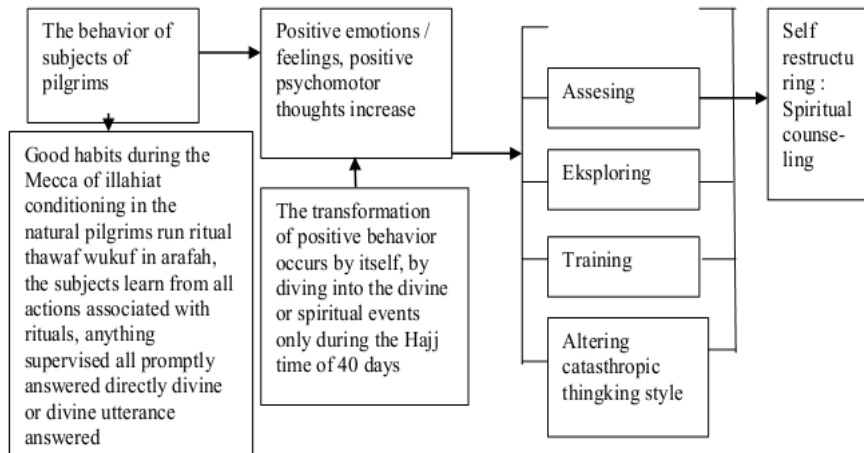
The behavior of subjects of pilgrims

Good habits during the Mecca of illahiat conditioning in the natural pilgrims run ritual thawaf wukuf in arafah, the subjects learn from all actions associated with rituals, anything supervised all promptly answered directly divine or divine utterance answered

Positive emotions / feelings, positive psychomotor thoughts increase

The transformation of positive behavior occurs by itself, by diving into the divine or spiritual events only during the Hajj time of 40 days

Assesing

Eksploring

Training

Altering catasthropic thingking style

Self restructuring : Spiritual counseling